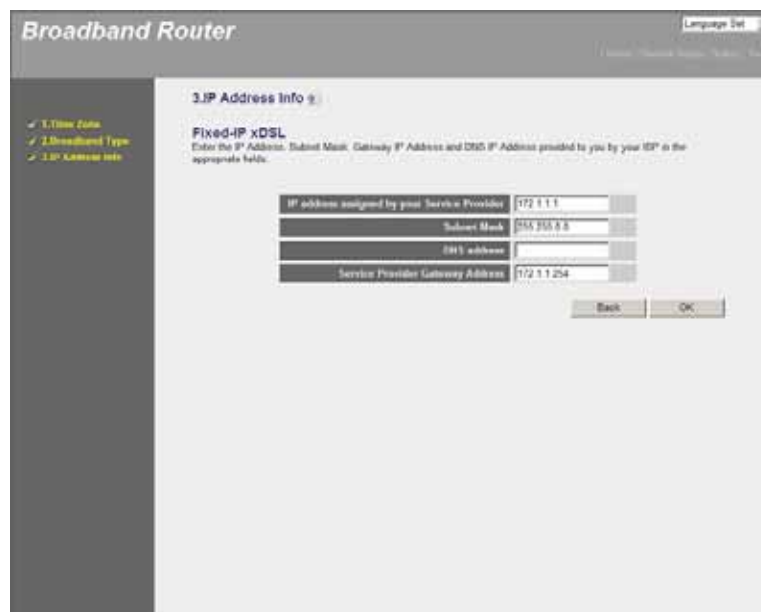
Broadband Router

Language Set

Home | General Setup | Status | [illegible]

✓ 1.Time Zone
✓ 2.Broadband Type
✓ 3.IP Address Info

3.IP Address Info

Fixed-IP xDSL
Enter the IP Address, Subnet Mask, Gateway IP Address and DNS IP Address provided to you by your ISP in the appropriate fields.

| IP address assigned by your Service Provider | 172.1.1.1 |
|---|---|
| Subnet Mask | 255.255.0.0 |
| DNS address | |
| Service Provider Gateway Address | 172.1.1.254 |

Back OK